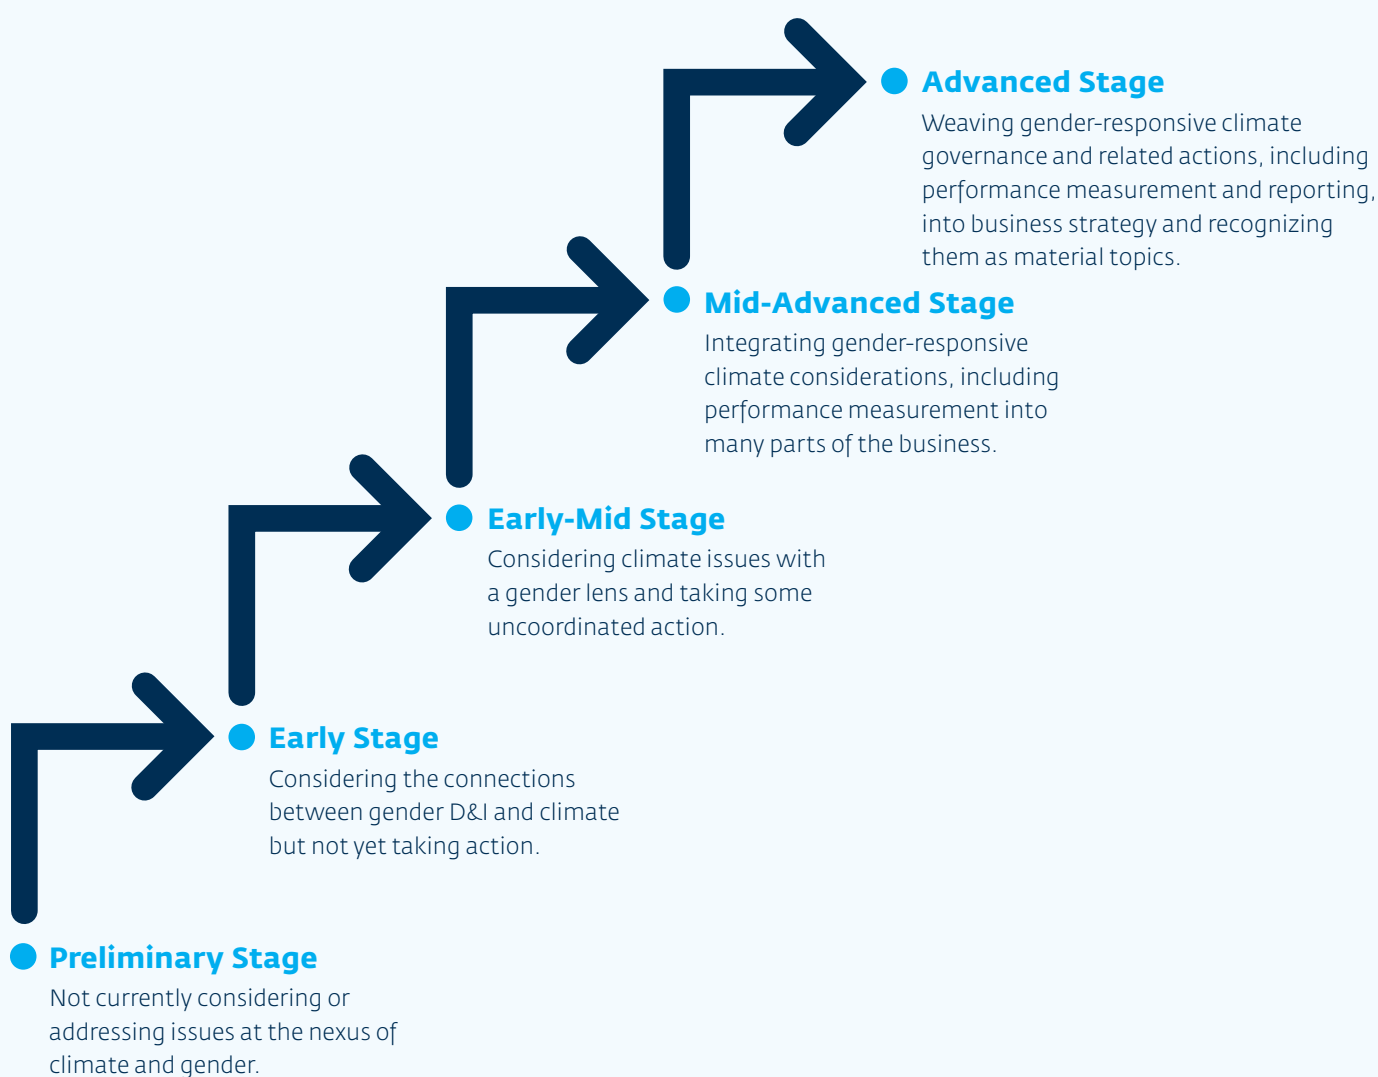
Advanced Stage
Weaving gender-responsive climate governance and related actions, including performance measurement and reporting, into business strategy and recognizing them as material topics.

Mid-Advanced Stage
Integrating gender-responsive climate considerations, including performance measurement into many parts of the business.

Early-Mid Stage
Considering climate issues with a gender lens and taking some uncoordinated action.

Early Stage
Considering the connections between gender D&I and climate but not yet taking action.

Preliminary Stage
Not currently considering or addressing issues at the nexus of climate and gender.